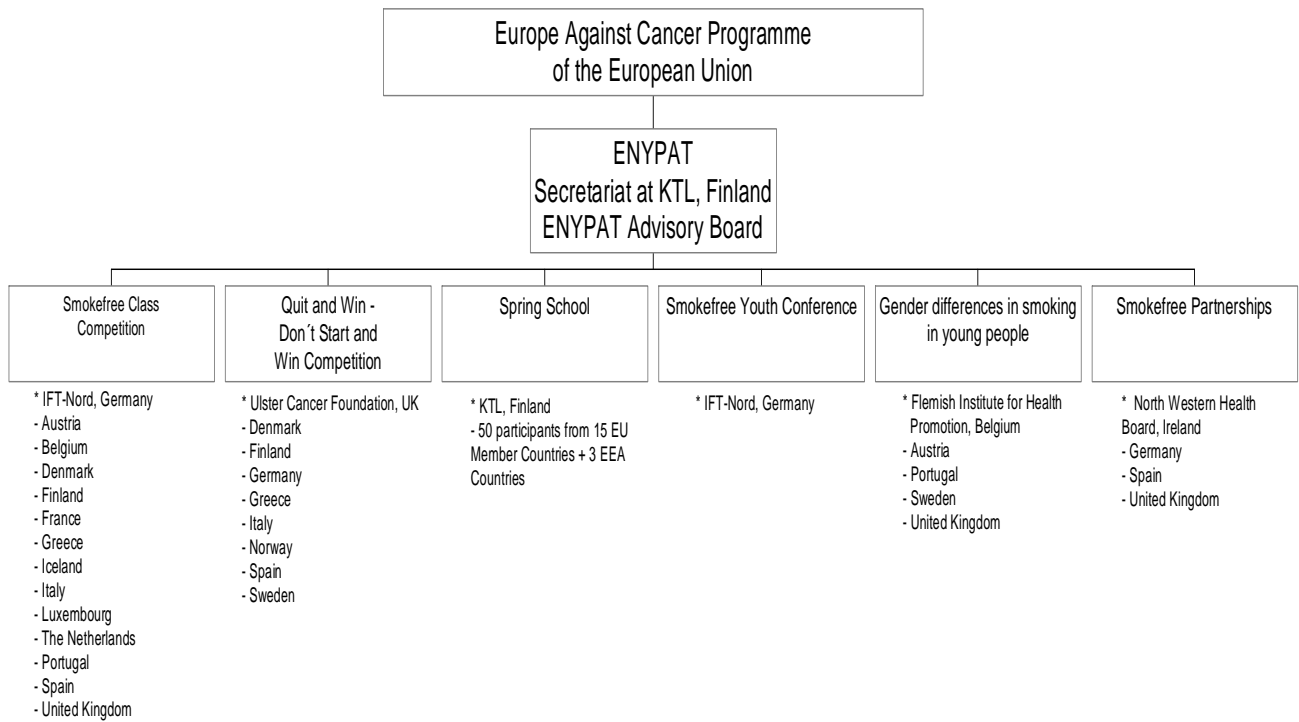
Europe Against Cancer Programme of the European Union

ENYPAT
Secretariat at KTL, Finland
ENYPAT Advisory Board

Smokefree Class Competition

* IFT-Nord, Germany
- Austria
- Belgium
- Denmark
- Finland
- France
- Greece
- Iceland
- Italy
- Luxembourg
- The Netherlands
- Portugal
- Spain
- United Kingdom

Quit and Win - Don´t Start and Win Competition

* Ulster Cancer Foundation, UK
- Denmark
- Finland
- Germany
- Greece
- Italy
- Norway
- Spain
- Sweden

Spring School

* KTL, Finland
- 50 participants from 15 EU Member Countries + 3 EEA Countries

Smokefree Youth Conference

* IFT-Nord, Germany

Gender differences in smoking in young people

* Flemish Institute for Health Promotion, Belgium
- Austria
- Portugal
- Sweden
- United Kingdom

Smokefree Partnerships

* North Western Health Board, Ireland
- Germany
- Spain
- United Kingdom